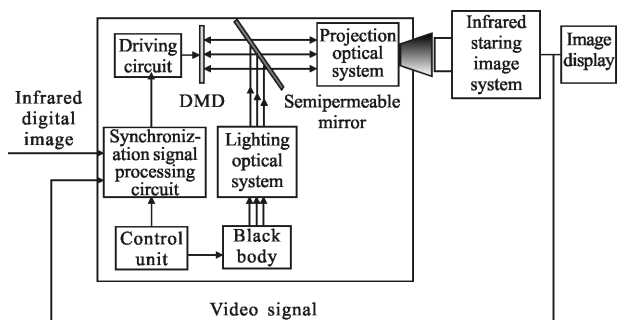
Driving circuit

DMD

Projection optical system

Semipermeable mirror

Infrared staring image system

Image display

Infrared digital image

Synchronization signal processing circuit

Lighting optical system

Control unit

Black body

Video signal